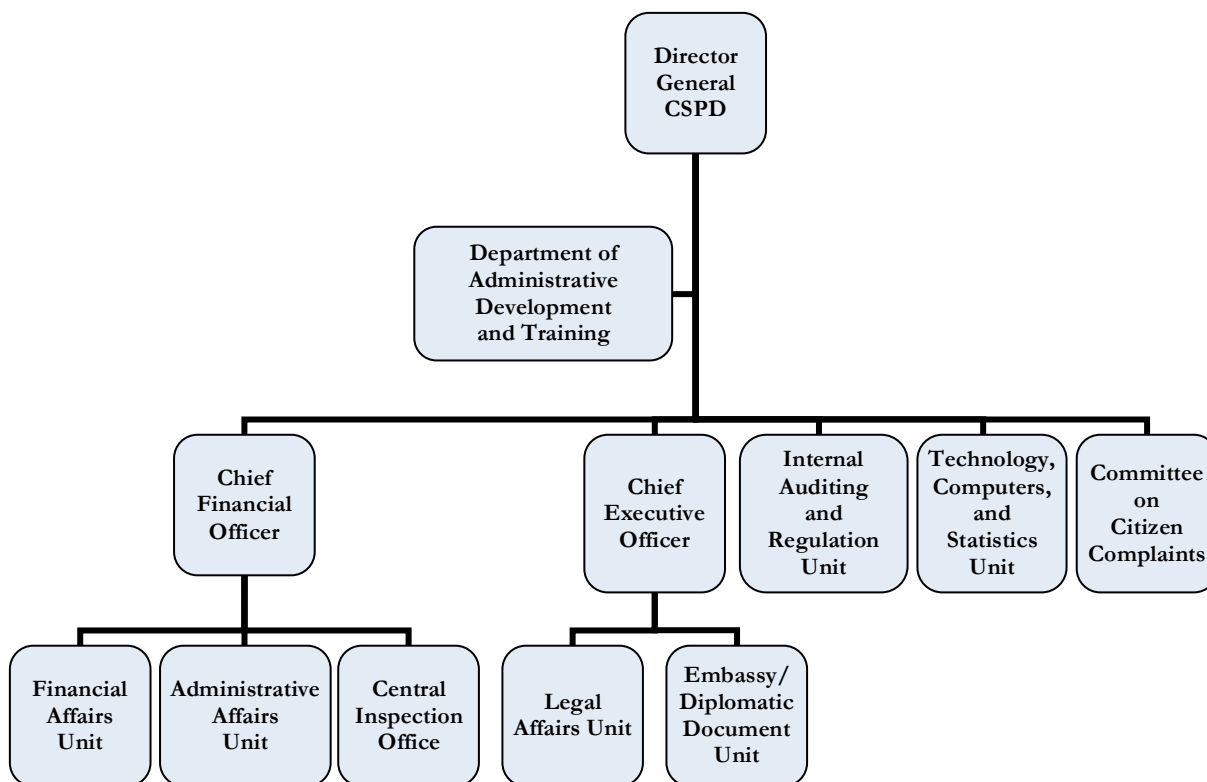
Director General CSPD

Department of Administrative Development and Training

Chief Financial Officer

Chief Executive Officer

Internal Auditing and Regulation Unit

Technology, Computers, and Statistics Unit

Committee on Citizen Complaints

Financial Affairs Unit

Administrative Affairs Unit

Central Inspection Office

Legal Affairs Unit

Embassy/ Diplomatic Document Unit